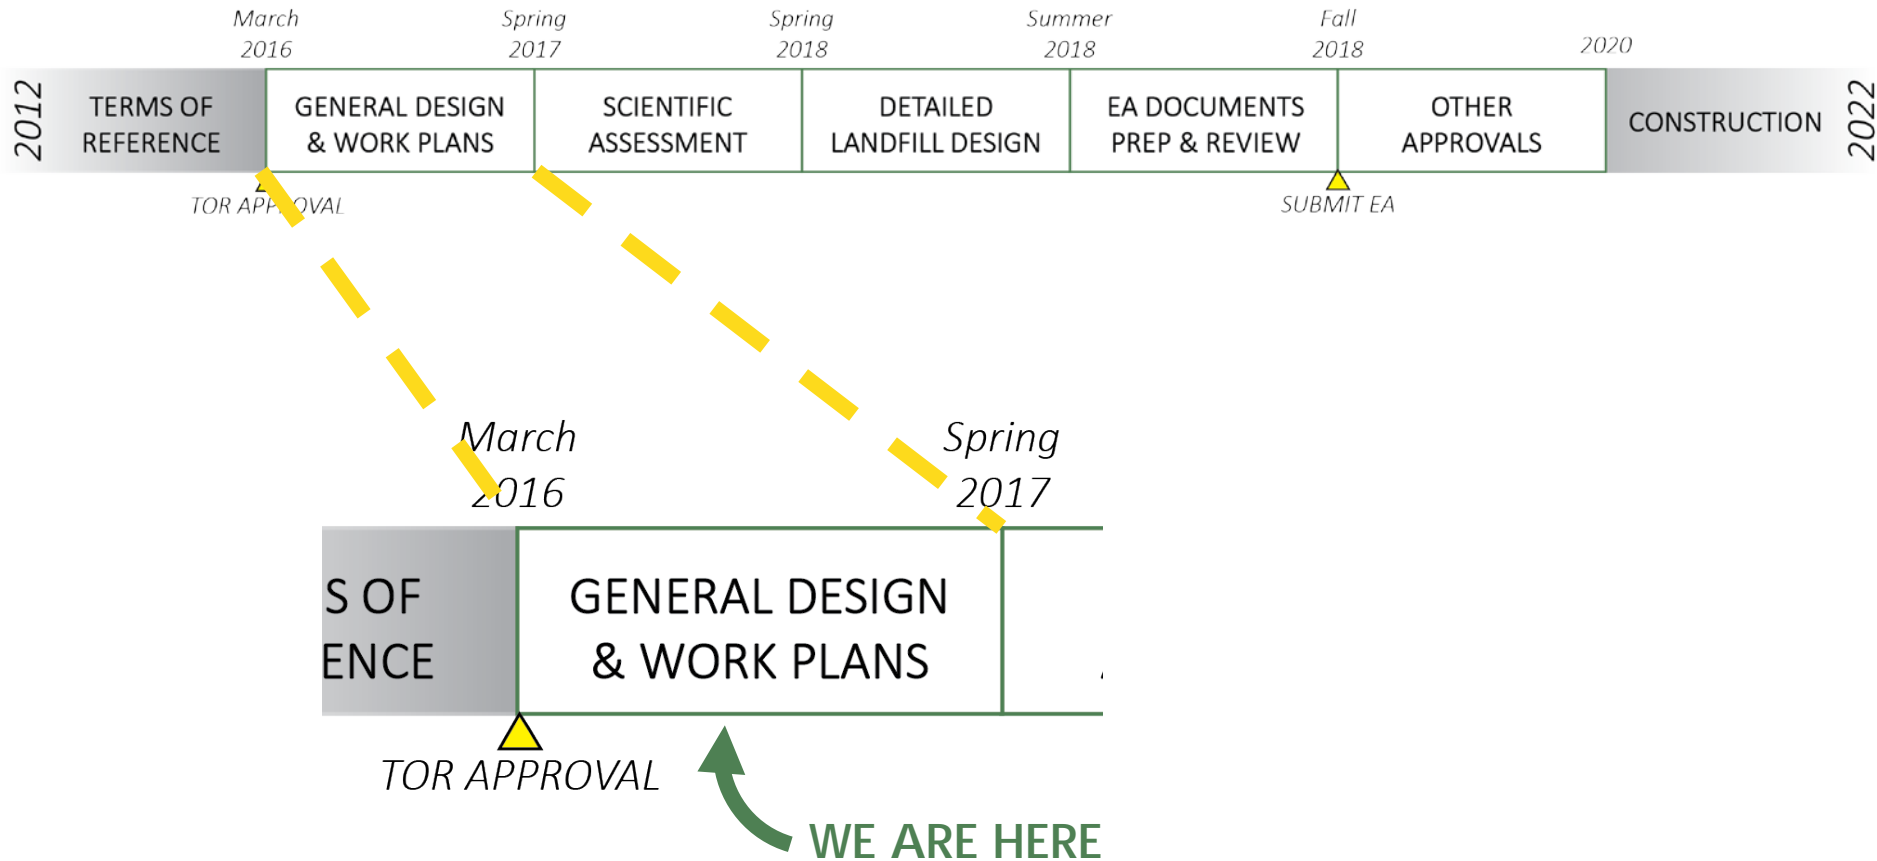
March 2016

Spring 2017

Spring 2018

Summer 2018

Fall 2018

2020

2012

TERMS OF REFERENCE

GENERAL DESIGN & WORK PLANS

SCIENTIFIC ASSESSMENT

DETAILED LANDFILL DESIGN

EA DOCUMENTS PREP & REVIEW

OTHER APPROVALS

CONSTRUCTION

2022

TOR APP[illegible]OVAL

SUBMIT EA

March 2016

Spring 2017

S OF ENCE

GENERAL DESIGN & WORK PLANS

TOR APPROVAL

WE ARE HERE